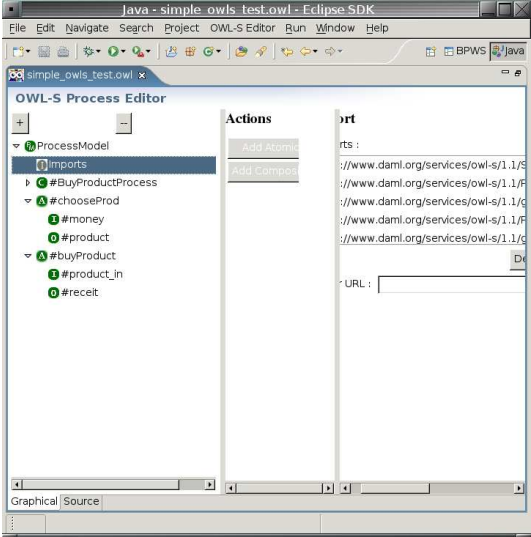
Java - simple_owls_test.owl - Eclipse SDK

File Edit Navigate Search Project OWL-S Editor Run Window Help

BPWS Java

simple_owls_test.owl ×

OWL-S Process Editor

+ –

ProcessModel
Imports
#BuyProductProcess
#chooseProd
#money
#product
#buyProduct
#product_in
#receit

Actions

Add Atomic
Add Compos

ort

rts :
://www.daml.org/services/owl-s/1.1/S
://www.daml.org/services/owl-s/1.1/F
://www.daml.org/services/owl-s/1.1/g
://www.daml.org/services/owl-s/1.1/F
://www.daml.org/services/owl-s/1.1/g

De

URL :

Graphical Source